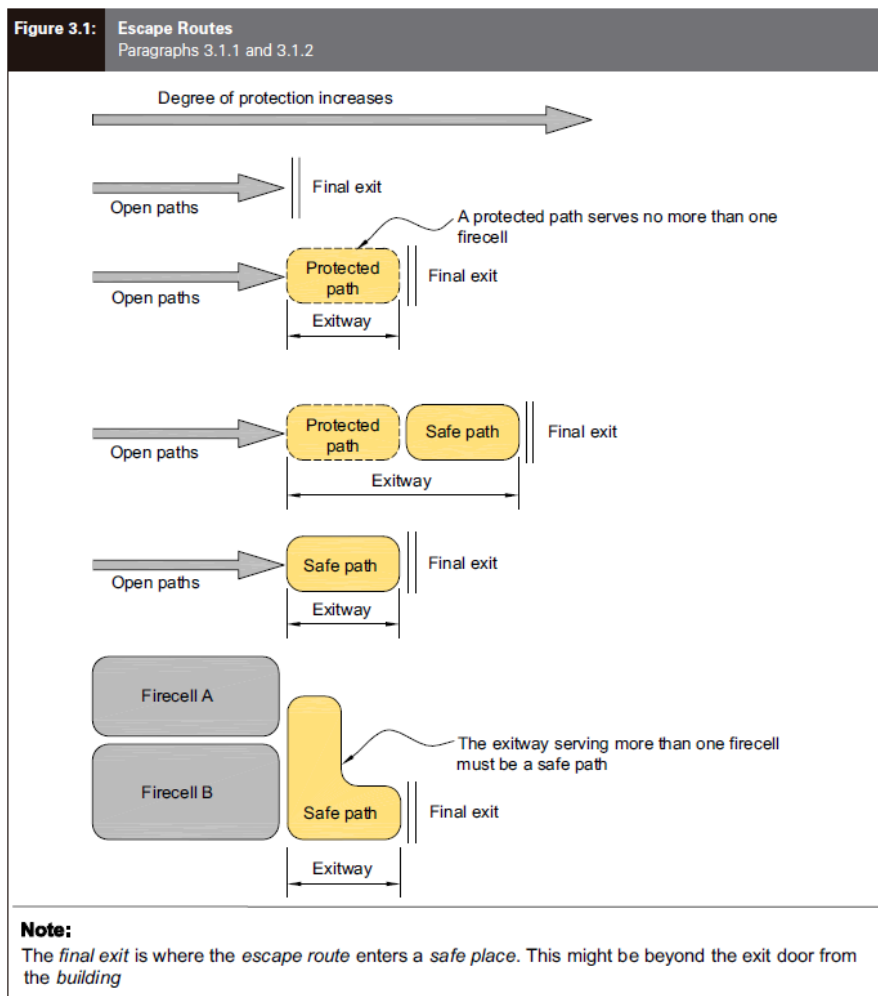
Figure 3.1: Escape Routes
Paragraphs 3.1.1 and 3.1.2

Degree of protection increases

Final exit
Open paths

A protected path serves no more than one firecell
Protected path
Final exit
Open paths
Exitway

Protected path
Safe path
Final exit
Open paths
Exitway

Safe path
Final exit
Open paths
Exitway

Firecell A
Firecell B
The exitway serving more than one firecell must be a safe path
Safe path
Final exit
Exitway

Note:
The final exit is where the escape route enters a safe place. This might be beyond the exit door from the building